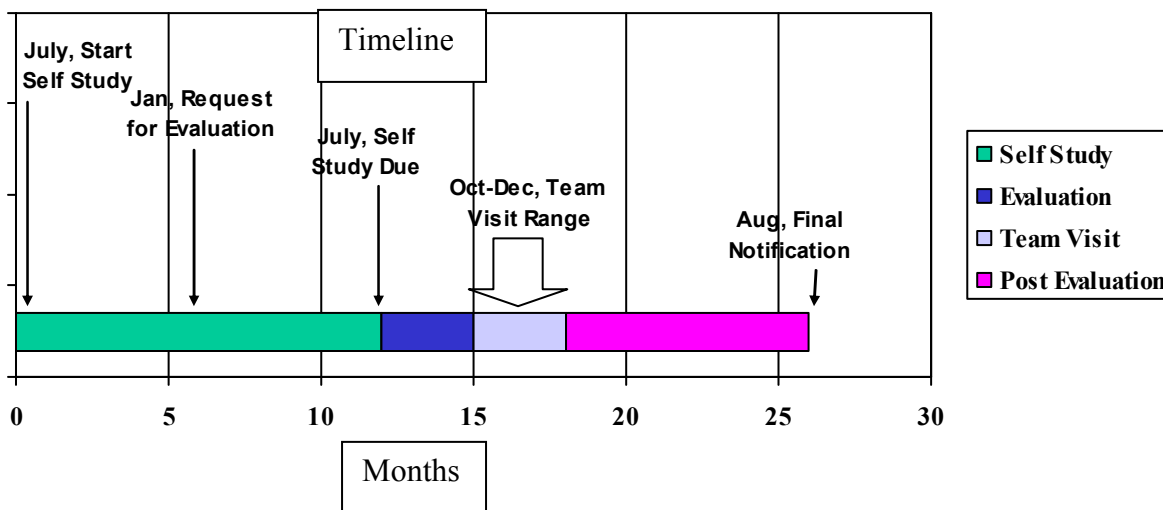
Timeline

July, Start Self Study

Jan, Request for Evaluation

July, Self Study Due

Oct-Dec, Team Visit Range

Aug, Final Notification

Self Study
Evaluation
Team Visit
Post Evaluation

0
5
10
15
20
25
30

Months